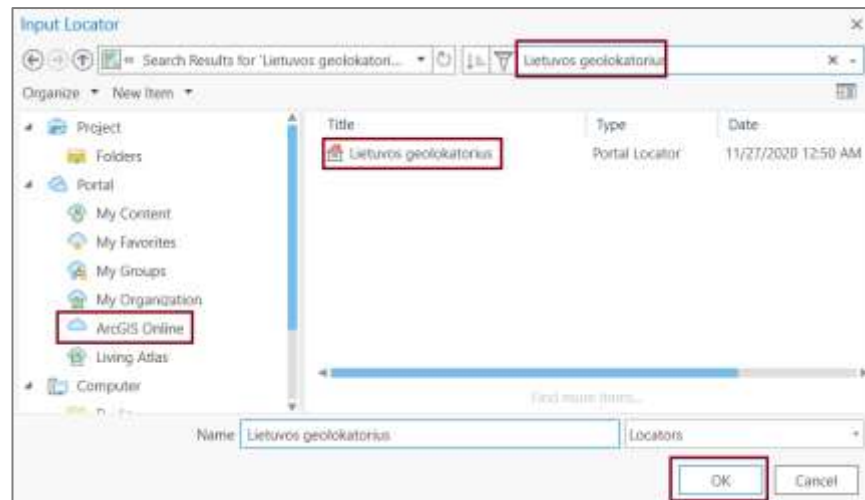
Input Locator

« Search Results for 'Lietuvos geolokatori...

Lietuvos geolokatorius

Organize ▾ New Item ▾

Project
Folders
Portal
My Content
My Favorites
My Groups
My Organization
ArcGIS Online
Living Atlas
Computer

| Title | Type | Date |
|---|---|---|
| Lietuvos geolokatorius | Portal Locator | 11/27/2020 12:50 AM |

Find more items...

Name Lietuvos geolokatorius

Locators

OK

Cancel